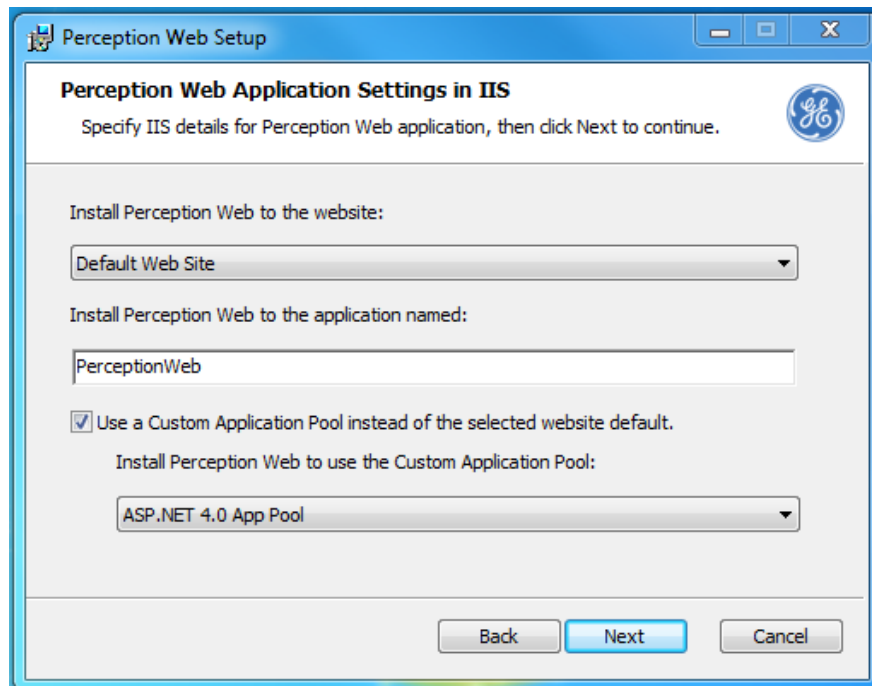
Perception Web Setup

Perception Web Application Settings in IIS

Specify IIS details for Perception Web application, then click Next to continue.

GE

Install Perception Web to the website:

Default Web Site

Install Perception Web to the application named:

PerceptionWeb

Use a Custom Application Pool instead of the selected website default.

Install Perception Web to use the Custom Application Pool:

ASP.NET 4.0 App Pool

Back

Next

Cancel